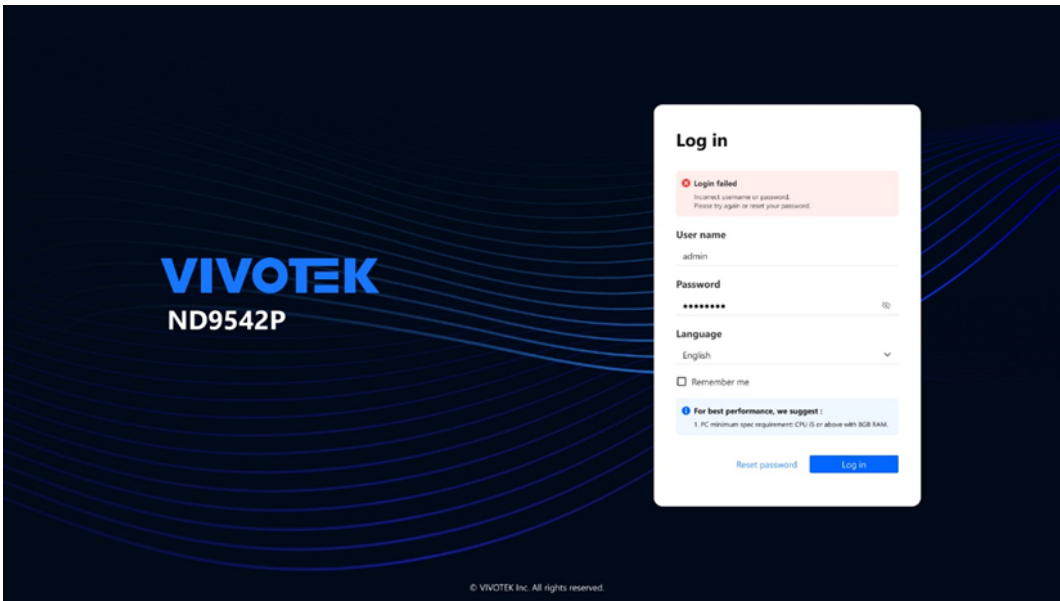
VIVOTEK
ND9542P

Log in

Login failed
Incorrect username or password.
Please try again or reset your password.

User name
admin

Password
••••••••

Language
English

Remember me

For best performance, we suggest :
1. PC minimum spec requirement: CPU i5 or above with 8GB RAM.

Reset password
Log in

© VIVOTEK Inc. All rights reserved.